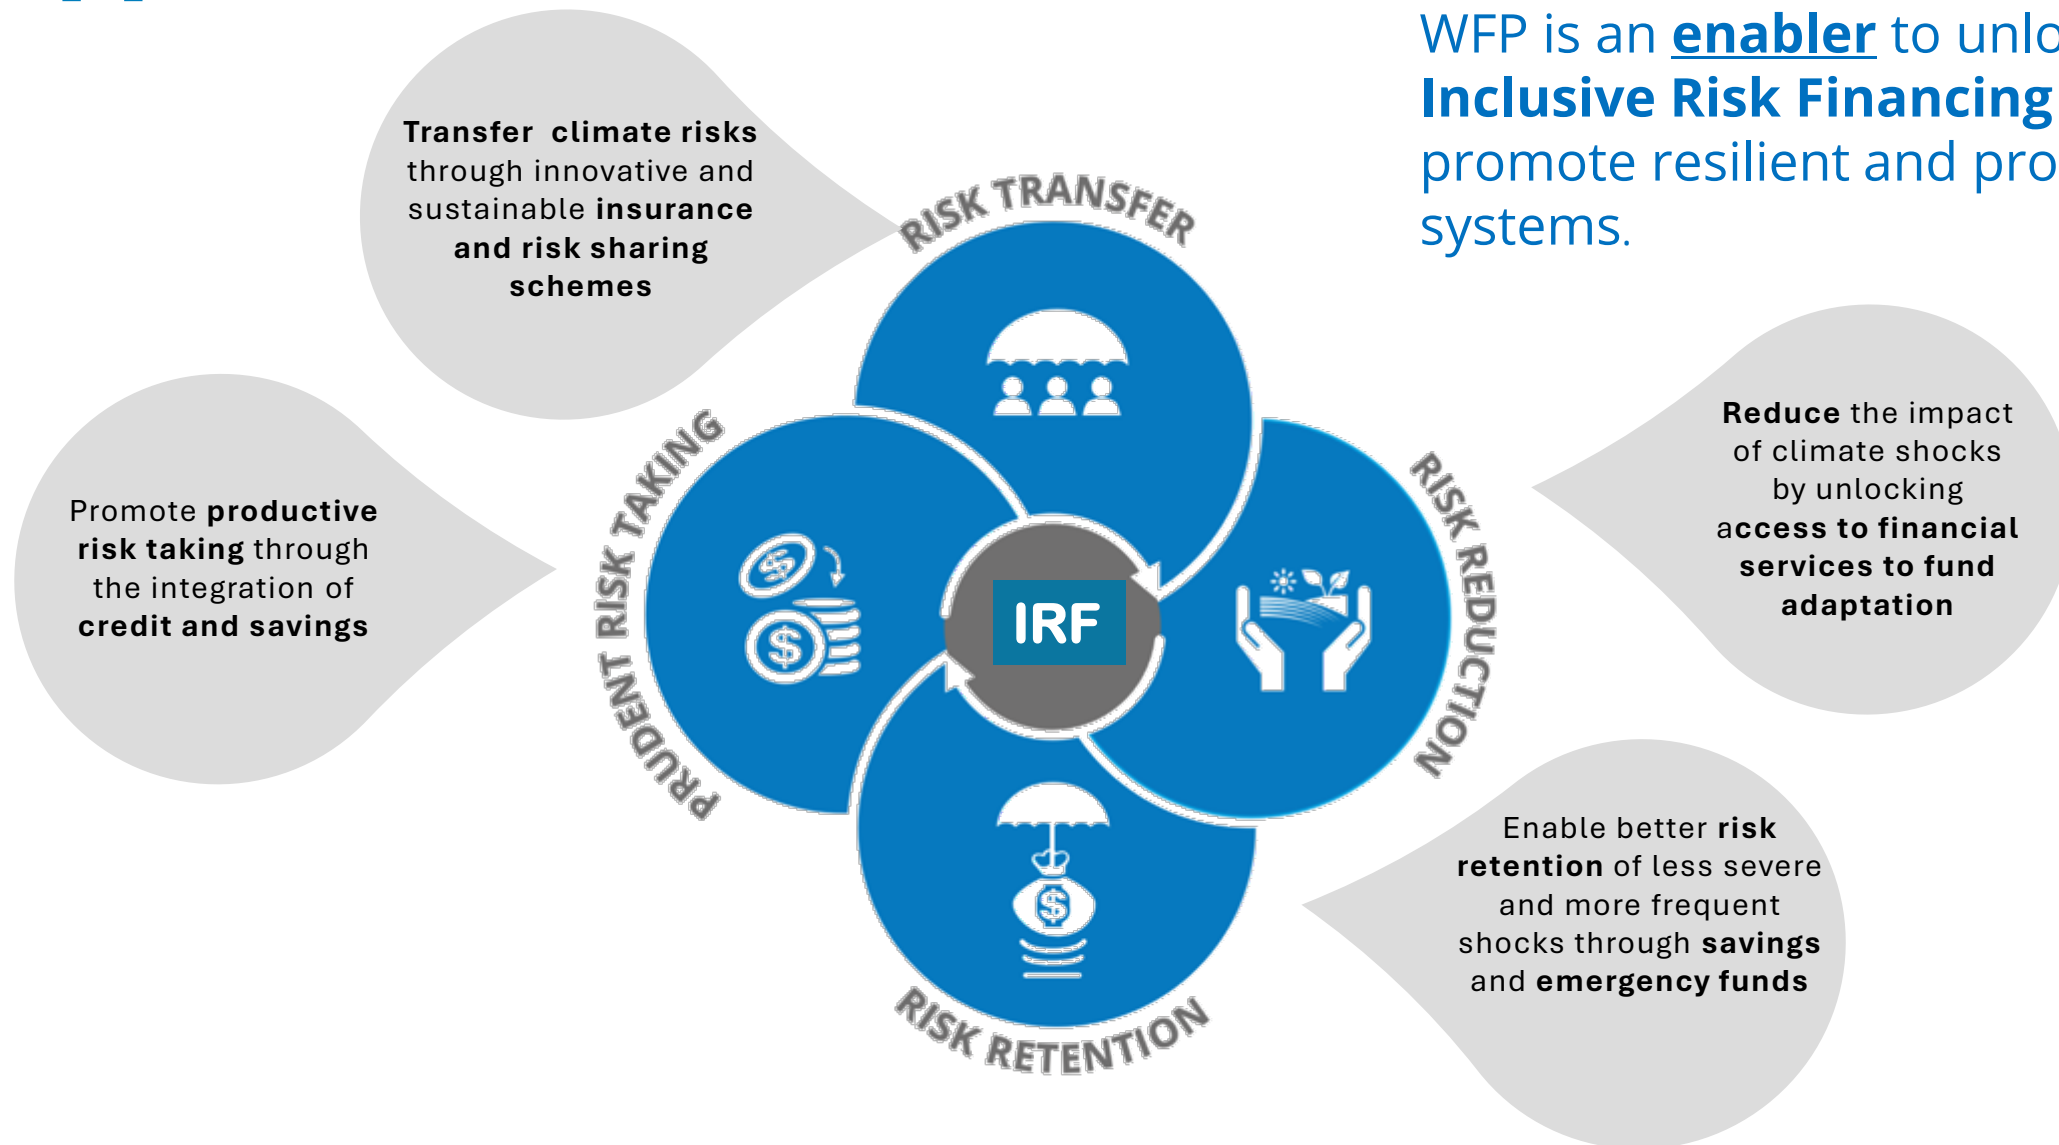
WFP is an **enabler** to unlo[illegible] **Inclusive Risk Financing** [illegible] promote resilient and pro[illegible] systems.

**Transfer climate risks** through innovative and sustainable **insurance and risk sharing schemes**

RISK TRANSFER

Promote **productive risk taking** through the integration of **credit and savings**

PRUDENT RISK TAKING

IRF

RISK REDUCTION

**Reduce** the impact of climate shocks by unlocking **access to financial services to fund adaptation**

RISK RETENTION

Enable better **risk retention** of less severe and more frequent shocks through **savings** and **emergency funds**